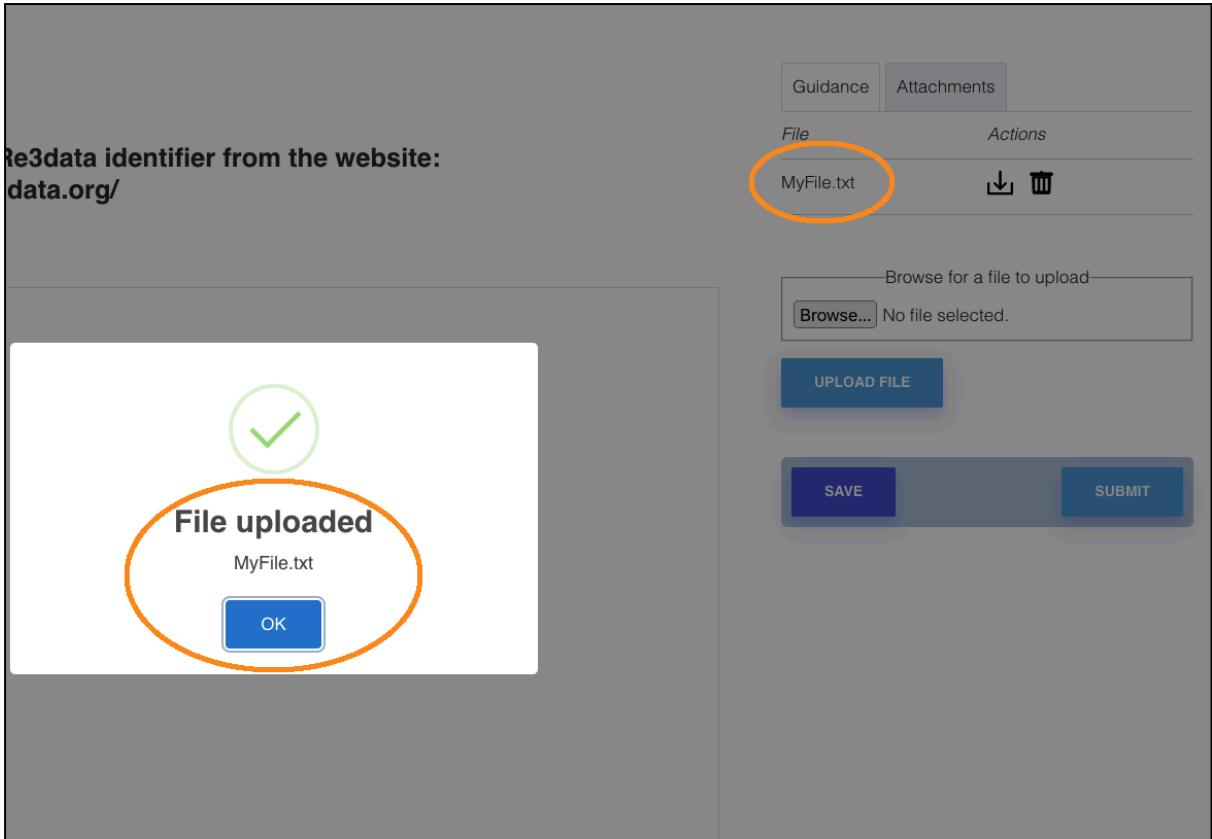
Re3data identifier from the website:
data.org/

Guidance | Attachments

File | Actions

MyFile.txt

Browse for a file to upload

Browse... No file selected.

UPLOAD FILE

SAVE

SUBMIT

File uploaded

MyFile.txt

OK